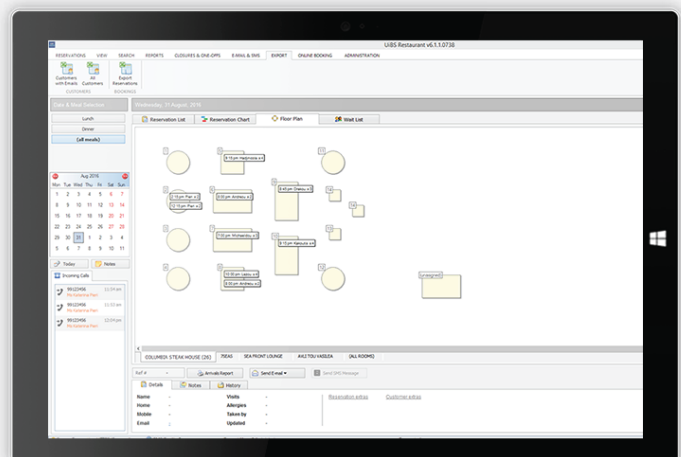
UiBS Restaurant v6.1.3.0738

RESERVATIONS VIEW SEARCH REPORTS CLOSURES & ONE-OFFS E-MAIL & SMS EXPORT ONLINE BOOKING ADMINISTRATION

Customers with Emails
All Customers
Export Reservations
CUSTOMERS BOOKINGS

Date & Meal Selection

Lunch
Dinner
(all meals)

Aug 2016
Mo Tu We Th Fr Sa Su
1 2 3 4 5 6 7
8 9 10 11 12 13 14
15 16 17 18 19 20 21
22 23 24 25 26 27 28
29 30 31 1 2 3 4
5 6 7 8 9 10 11

Today
Notes
Incoming Calls

99123456
11:34 am

99123456
11:33 am

99123456
11:33 am

Wednesday, 31 August, 2016

Reservation List
Reservation Chart
Floor Plan
Wait List

8:15 pm Hadjinicola x4
8:45 pm Stavrou x3
7:15 pm Pan x2
8:00 pm Andreou x2
8:15 pm Pan x4
8:15 pm Andreou x4
8:15 pm Michaelidou x4
8:15 pm Hadjiloucas x4
8:00 pm Loizou x4
8:00 pm Andreou x3

COLUMBIA STEAK HOUSE (26) ITSEAS SEA FRONT LOUNGE AHU TOU VASILIA (ALL ROOMS)

Ref #
Arrivals Report
Send E-mail
Send SMS Message

Details
Notes
History

Name -
Home -
Mobile -
Email -
Visits -
Allergies -
Taken by -
Updated -

Reservation extras
Customer extras